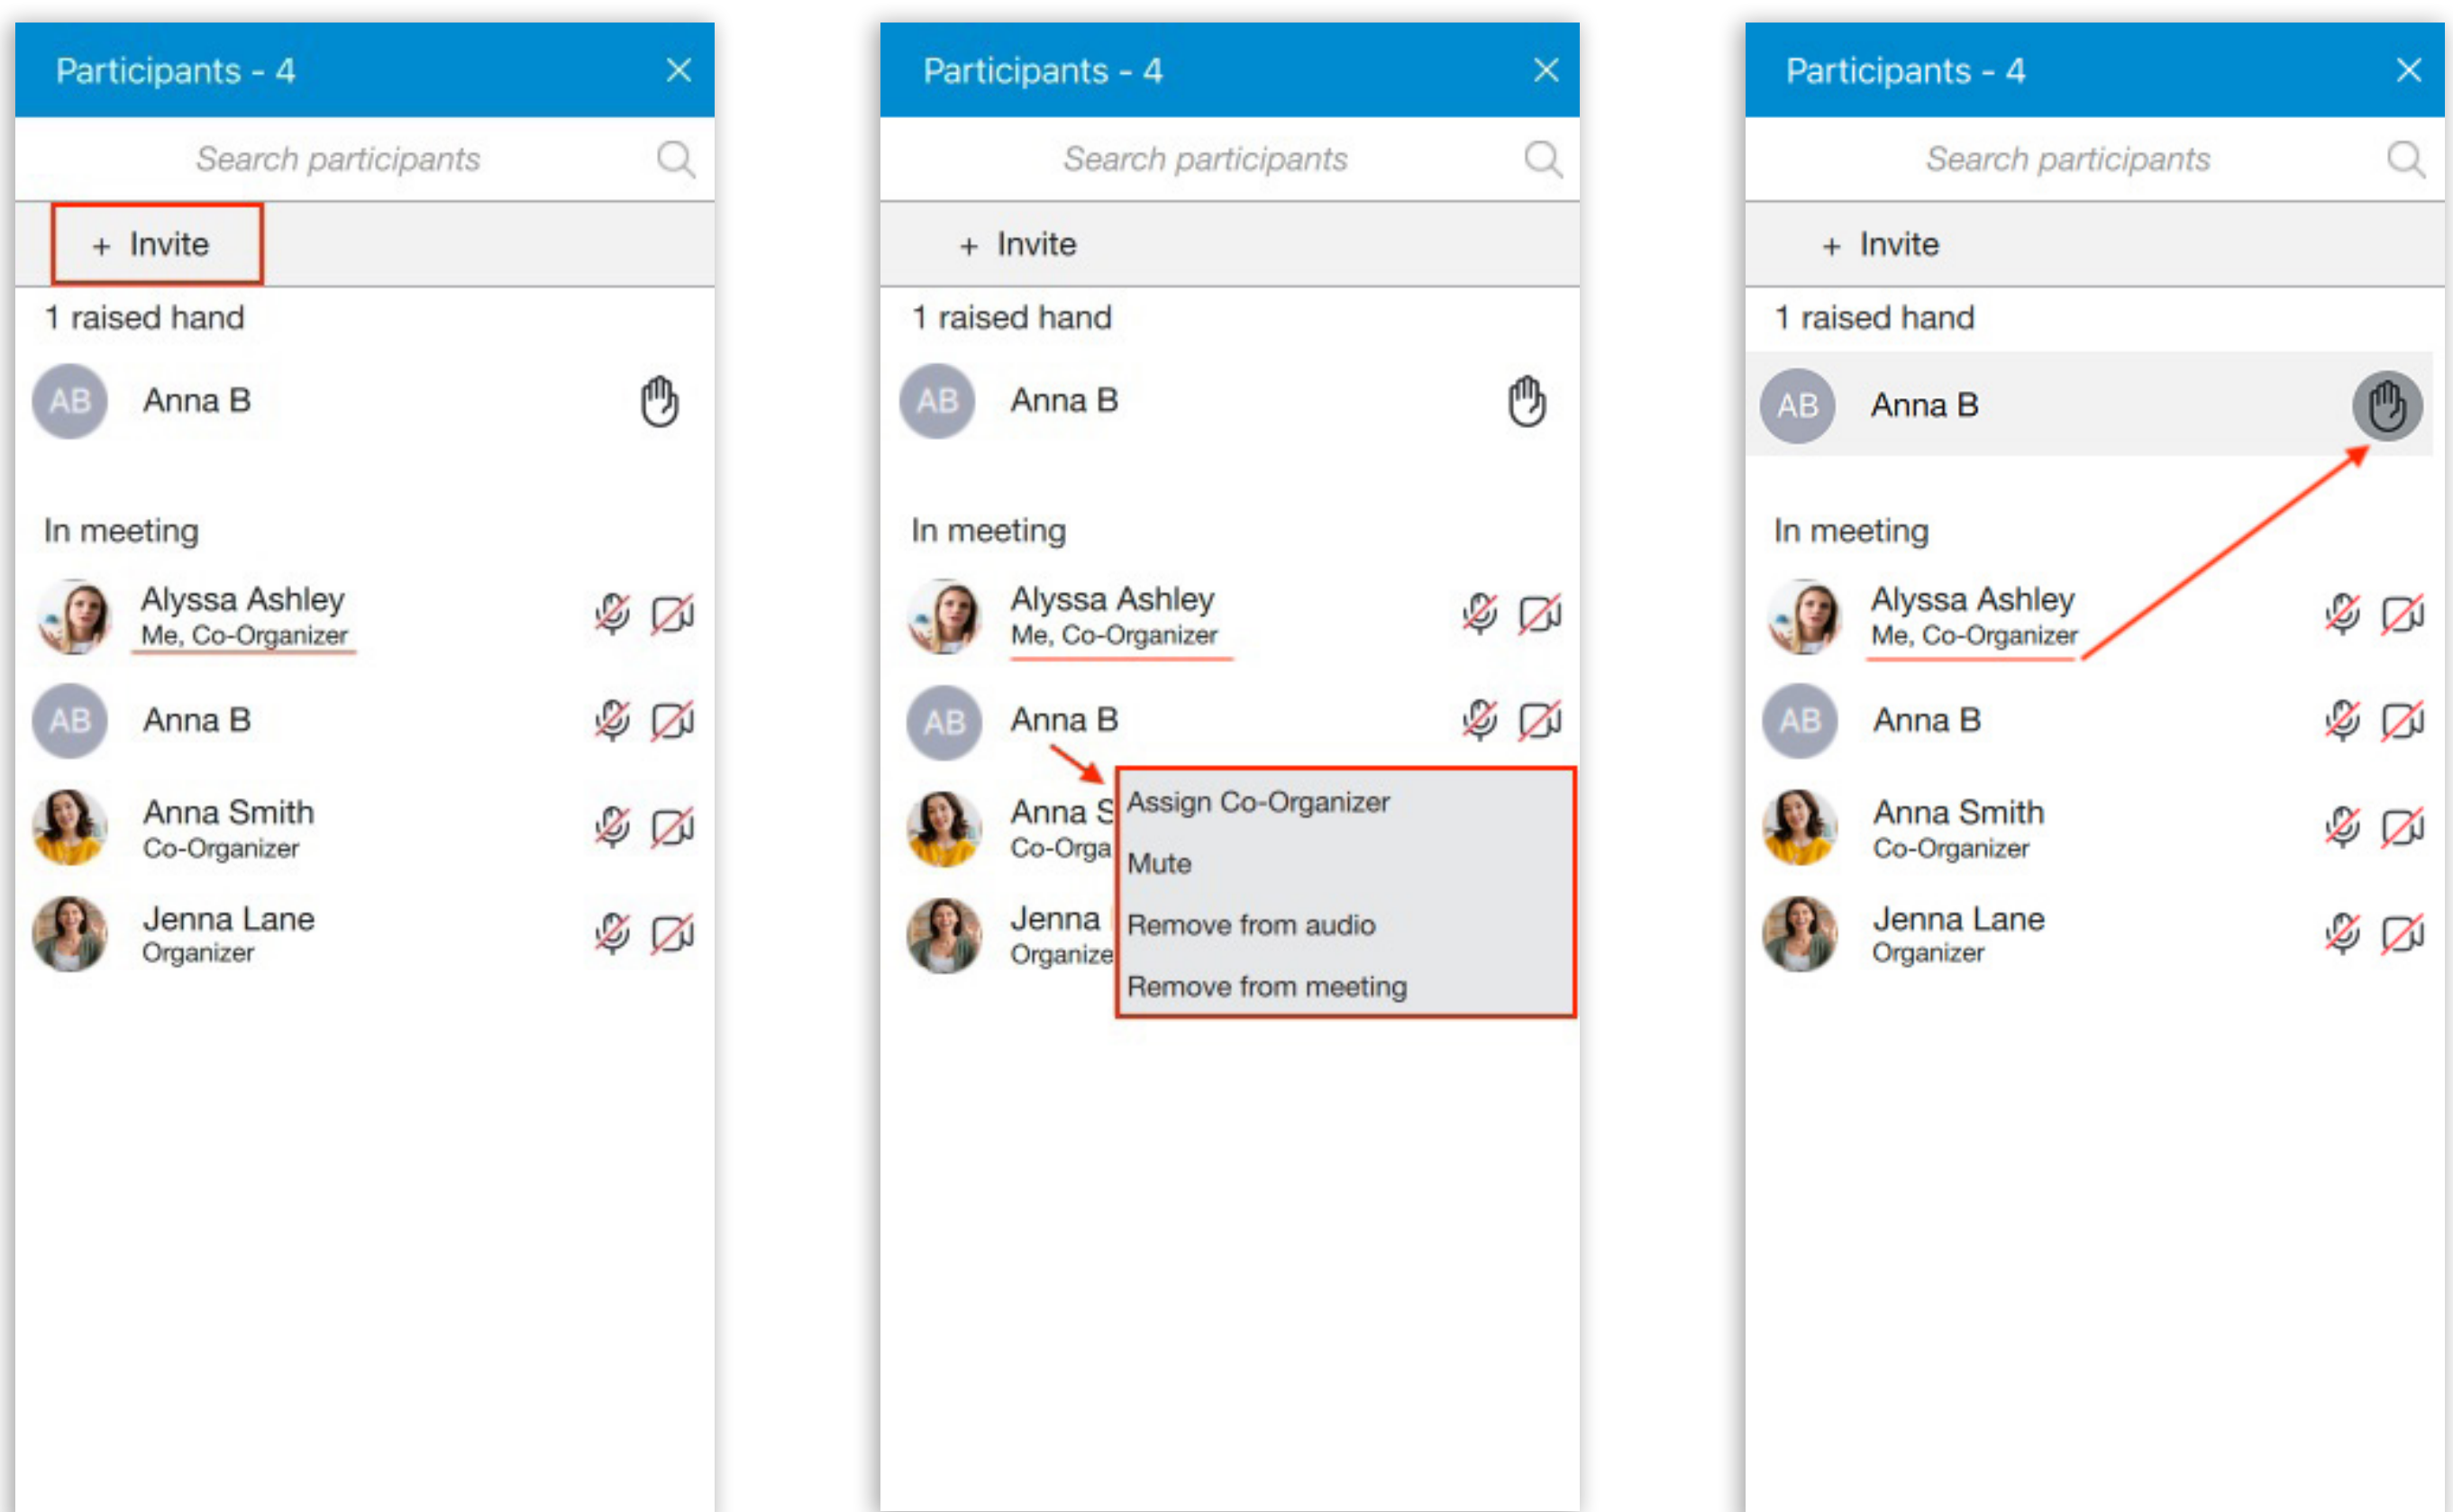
Participants - 4
Search participants
+ Invite
1 raised hand
AB Anna B
In meeting
Alyssa Ashley
Me, Co-Organizer
AB Anna B
Anna Smith
Co-Organizer
Jenna Lane
Organizer

Participants - 4
Search participants
+ Invite
1 raised hand
AB Anna B
In meeting
Alyssa Ashley
Me, Co-Organizer
AB Anna B
Anna S
Co-Orga
Jenna
Organize
Assign Co-Organizer
Mute
Remove from audio
Remove from meeting

Participants - 4
Search participants
+ Invite
1 raised hand
AB Anna B
In meeting
Alyssa Ashley
Me, Co-Organizer
AB Anna B
Anna Smith
Co-Organizer
Jenna Lane
Organizer